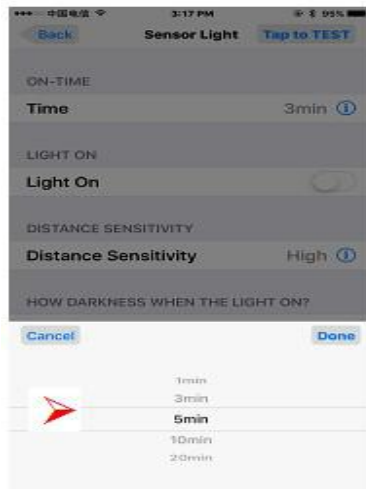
••••• 中国电信 3:17 PM 95%

Back Sensor Light Tap to TEST

ON-TIME

Time 3min ⓘ

LIGHT ON

Light On

DISTANCE SENSITIVITY

Distance Sensitivity High ⓘ

HOW DARKNESS WHEN THE LIGHT ON?

Cancel Done

1min
3min
5min
10min
20min